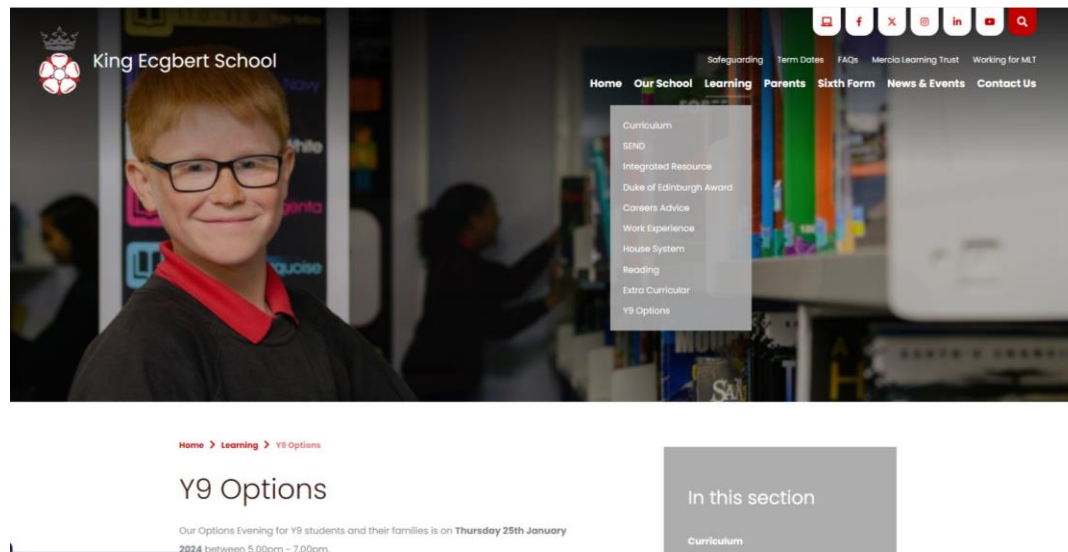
King Ecgbert School

Safeguarding Term Dates FAQs Mercia Learning Trust Working for MLT

Home Our School Learning Parents Sixth Form News & Events Contact Us

Curriculum
SEND
Integrated Resource
Duke of Edinburgh Award
Careers Advice
Work Experience
House System
Reading
Extra Curricular
Y9 Options

Home > Learning > Y9 Options

Y9 Options

Our Options Evening for Y9 students and their families is on Thursday 25th January 2024 between 5.00pm - 7.00pm.

In this section

Curriculum